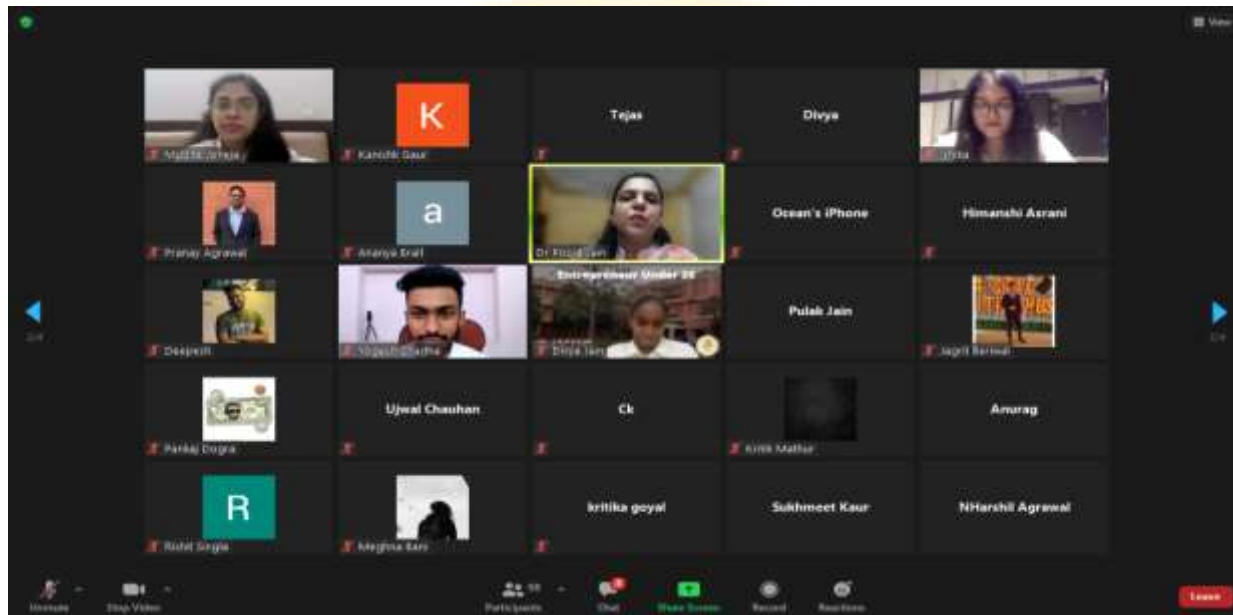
View

Kanishk Gaur

Tejas

Divya

Pranay Agrawal

Ananya Erali

Dr Pooja Jain

Ocean's iPhone

Himanshi Asrani

Deepesh

Yogesh Chadha

Entrepreneur Under 30

Divya Jain

Pulak Jain

Jagrit Beniwal

Pankaj Dogra

Ujwal Chauhan

Ck

Kritik Mathur

Anurag

Rohit Singla

Meghna Bani

kritika goyal

Sukhmeet Kaur

NHarshil Agrawal

2/4

2/4

Unmute

Stop Video

Participants

Chat

Share Screen

Record

Reactions

Leave